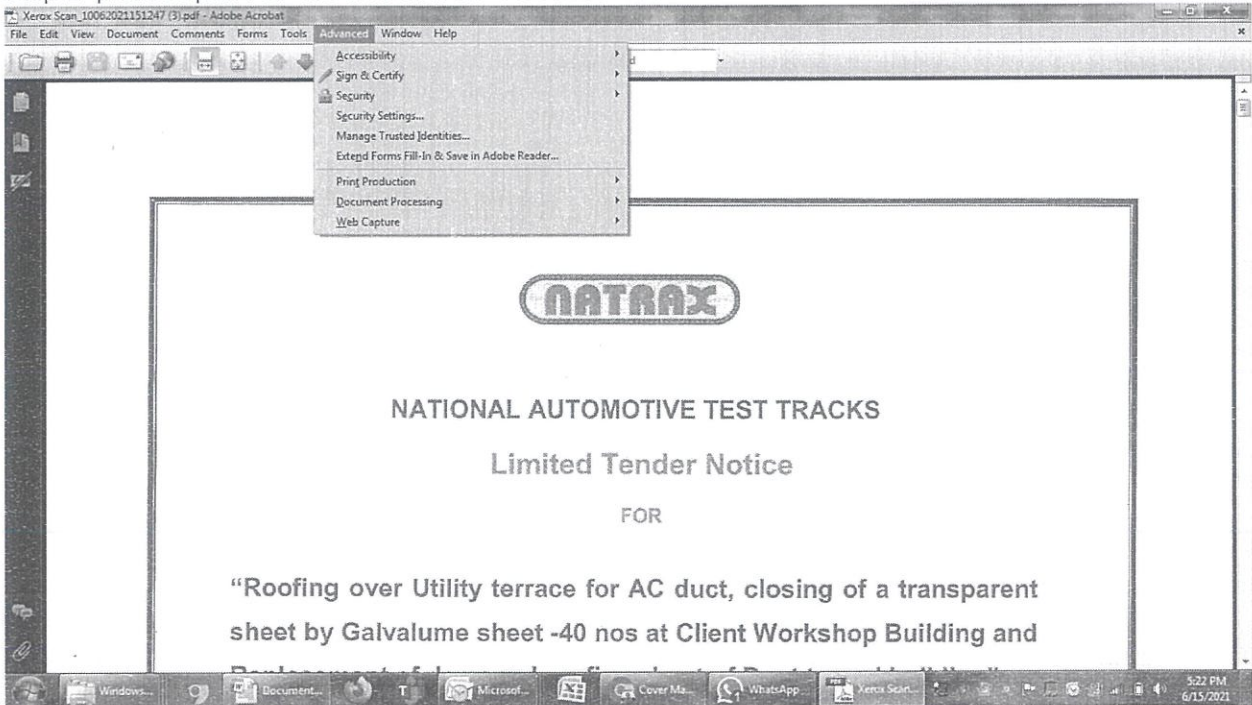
Xerox Scan_10062021151247 (3).pdf - Adobe Acrobat

File Edit View Document Comments Forms Tools Advanced Window Help

Accessibility
Sign & Certify
Security
Security Settings...
Manage Trusted Identities...
Extend Forms Fill-In & Save in Adobe Reader...
Print Production
Document Processing
Web Capture

NATRAX

NATIONAL AUTOMOTIVE TEST TRACKS

Limited Tender Notice

FOR

"Roofing over Utility terrace for AC duct, closing of a transparent sheet by Galvalume sheet -40 nos at Client Workshop Building and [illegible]

Windows... Document... Microsof... Cover Ma... WhatsApp... Xerox Scan...

5:22 PM
6/15/2021